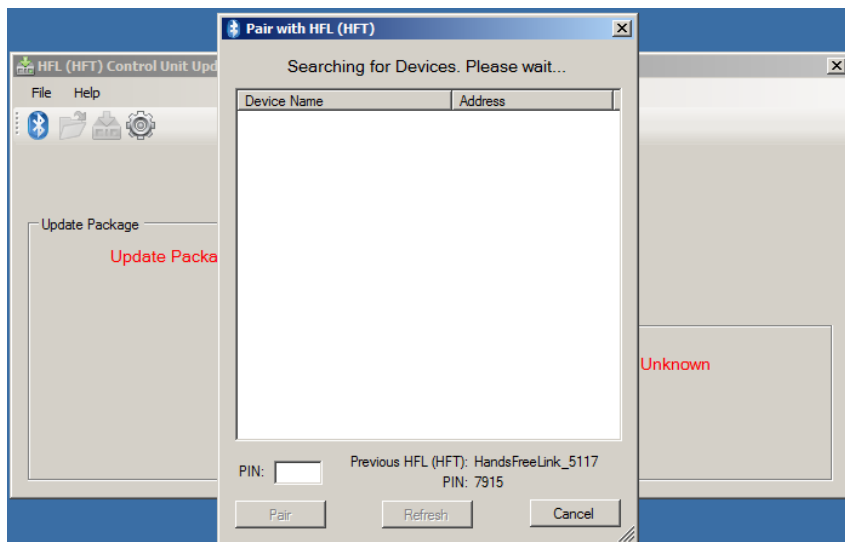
HFL (HFT) Control Unit Upd

File Help

Update Package

Update Packa

Unknown

Pair with HFL (HFT)

Searching for Devices. Please wait...

| Device Name | Address |
|---|---|

PIN:

Previous HFL (HFT): HandsFreeLink_5117
PIN: 7915

Pair

Refresh

Cancel